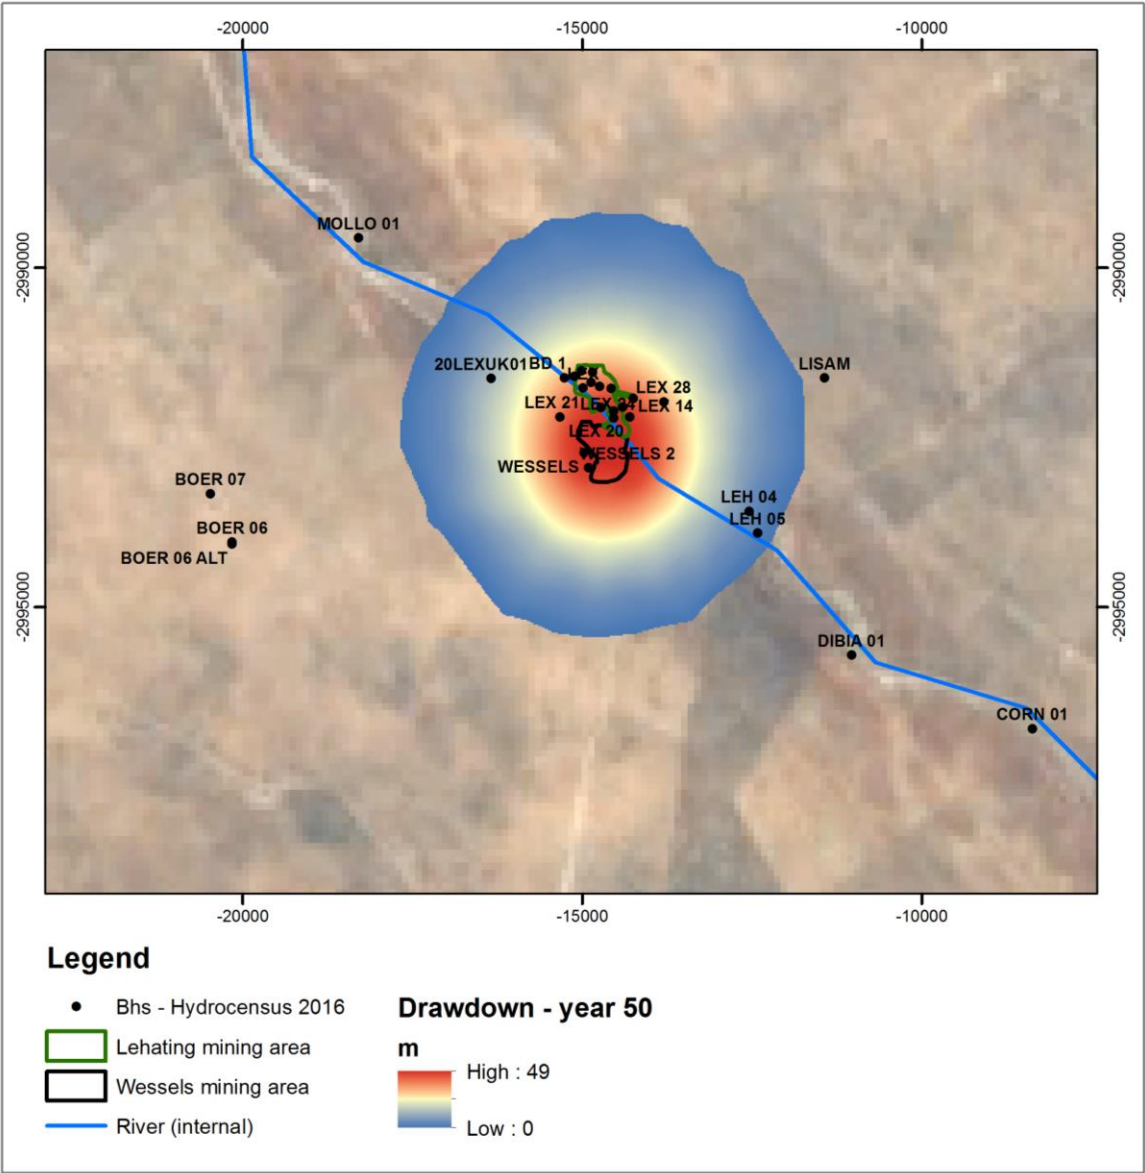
-20000
-15000
-10000

-2990000
-2995000

-2990000
-2995000

-20000
-15000
-10000

MOLLO 01
20LEXUK01BD 1
LEX
LISAM
LEX 28
LEX 21
LEX 3
LEX 14
LEX 20
WESSELS 2
WESSELS
BOER 07
BOER 06
BOER 06 ALT
LEH 04
LEH 05
DIBIA 01
CORN 01

Legend

Bhs - Hydrocensus 2016
Lehating mining area
Wessels mining area
River (internal)

Drawdown - year 50
m
High : 49
Low : 0